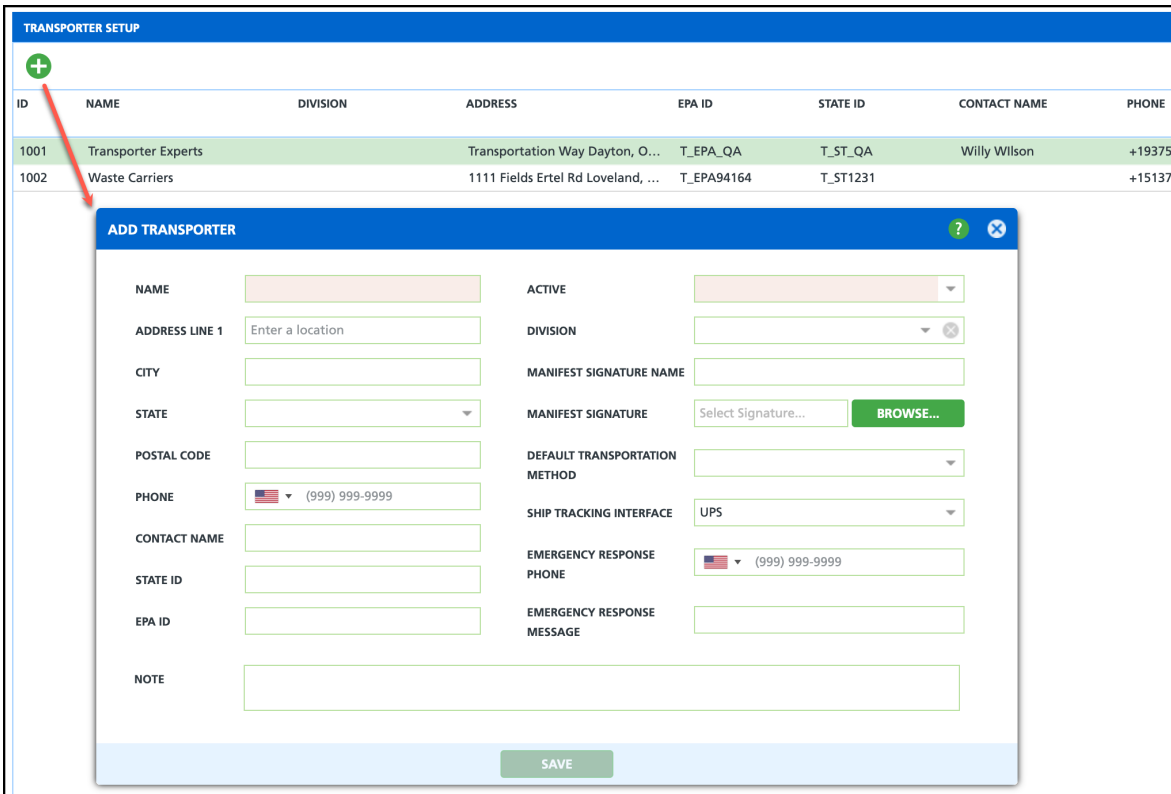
TRANSPORTER SETUP

| ID | NAME | DIVISION | ADDRESS | EPA ID | STATE ID | CONTACT NAME | PHONE |
|---|---|---|---|---|---|---|---|
| 1001 | Transporter Experts | | Transportation Way Dayton, O... | T_EPA_QA | T_ST_QA | Willy WIlson | +19375 |
| 1002 | Waste Carriers | | 1111 Fields Ertel Rd Loveland, ... | T_EPA94164 | T_ST1231 | | +15137 |

ADD TRANSPORTER

NAME

ADDRESS LINE 1 Enter a location

CITY

STATE

POSTAL CODE

PHONE (999) 999-9999

CONTACT NAME

STATE ID

EPA ID

ACTIVE

DIVISION

MANIFEST SIGNATURE NAME

MANIFEST SIGNATURE Select Signature... BROWSE...

DEFAULT TRANSPORTATION METHOD

SHIP TRACKING INTERFACE UPS

EMERGENCY RESPONSE PHONE (999) 999-9999

EMERGENCY RESPONSE MESSAGE

NOTE

SAVE